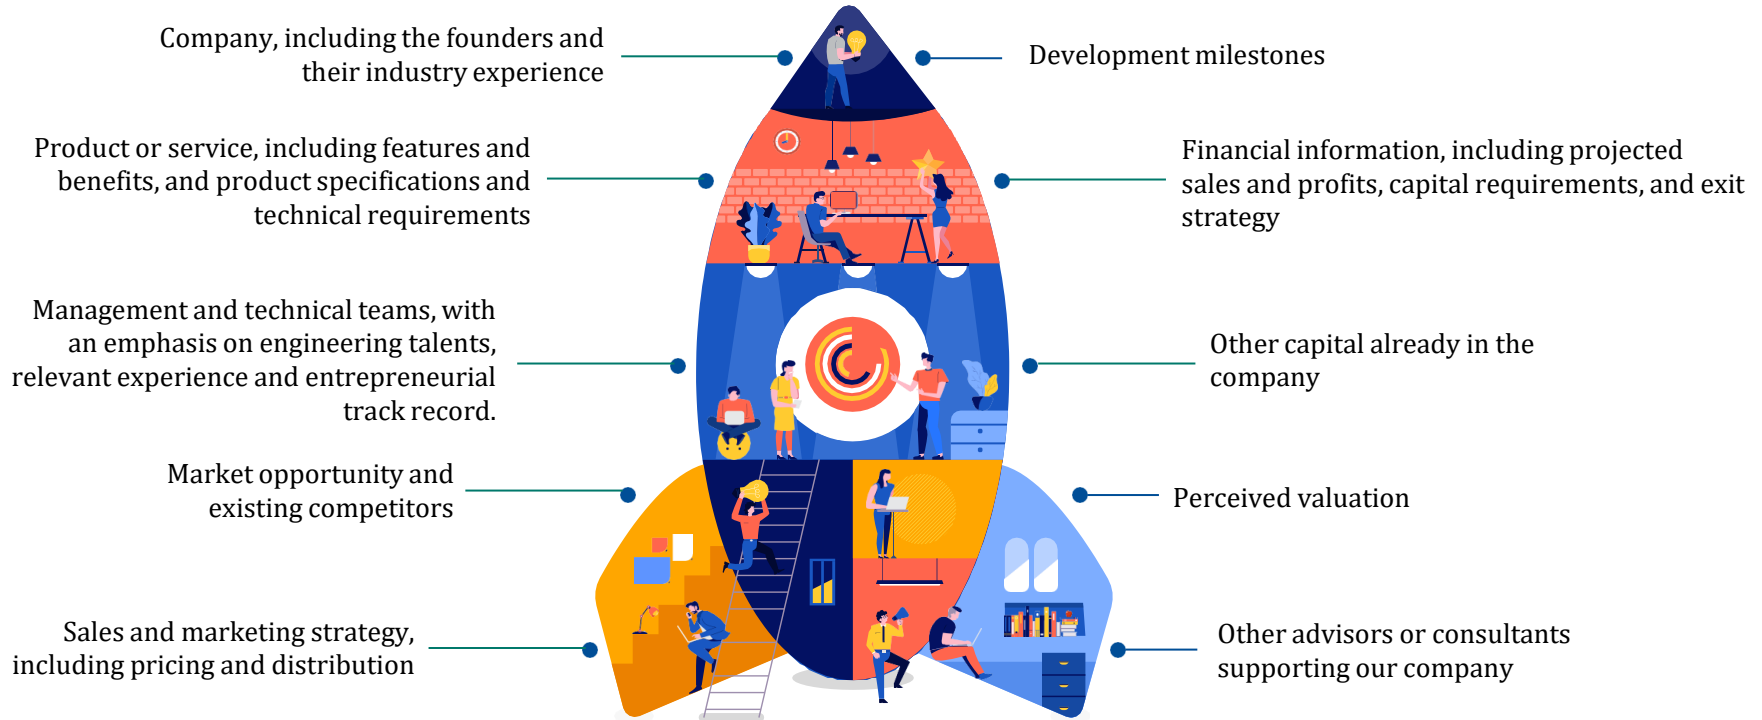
Company, including the founders and their industry experience

Development milestones

Product or service, including features and benefits, and product specifications and technical requirements

Financial information, including projected sales and profits, capital requirements, and exit strategy

Management and technical teams, with an emphasis on engineering talents, relevant experience and entrepreneurial track record.

Other capital already in the company

Market opportunity and existing competitors

Perceived valuation

Sales and marketing strategy, including pricing and distribution

Other advisors or consultants supporting our company